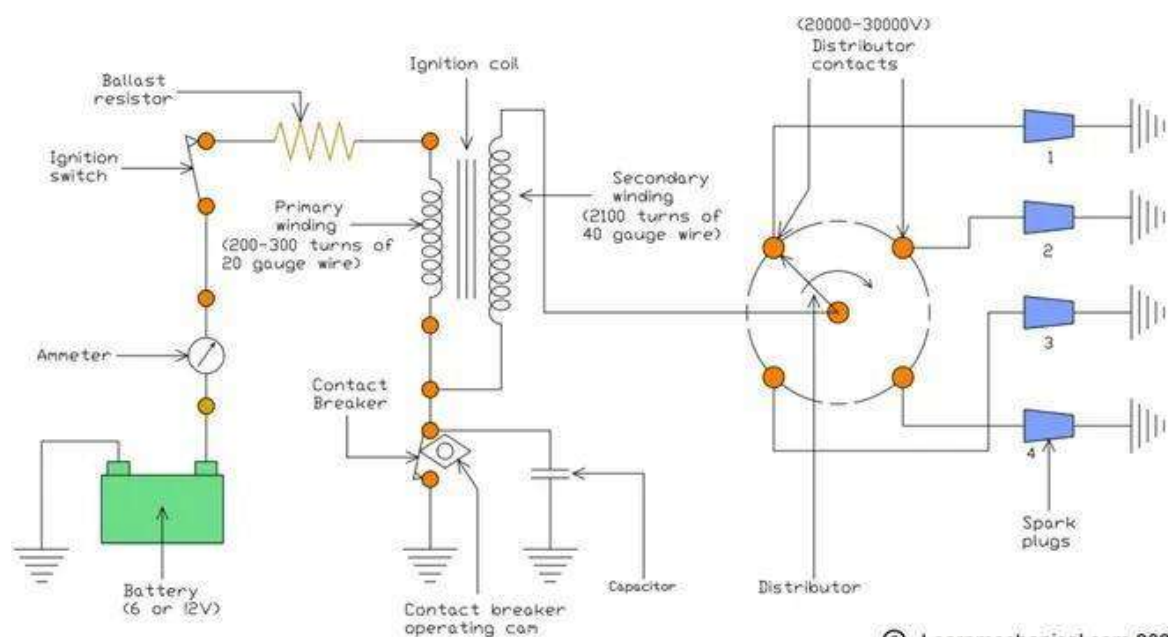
(20000-30000V)
Distributor
contacts

Ballast
resistor

Ignition coil

Ignition
switch

Primary
winding
(200-300 turns of
20 gauge wire)

Secondary
winding
(2100 turns of
40 gauge wire)

1

2

3

4

Ammeter

Contact
Breaker

Battery
(6 or 12V)

Contact breaker
operating cam

Capacitor

Distributor

Spark
plugs

© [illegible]